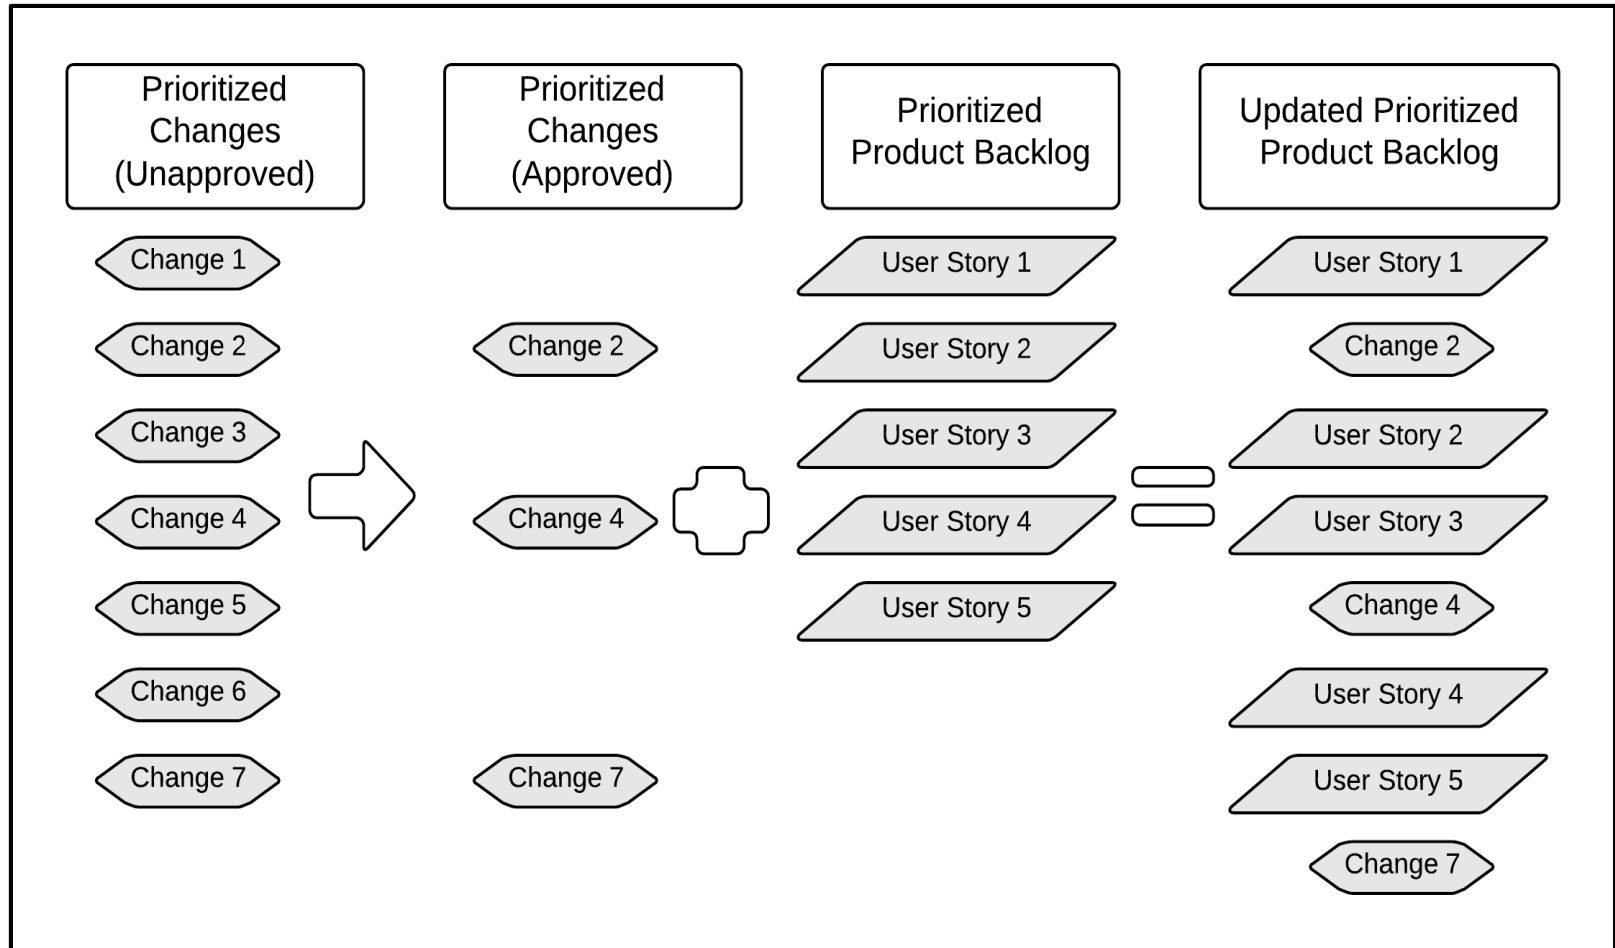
Prioritized Changes (Unapproved)

Change 1
Change 2
Change 3
Change 4
Change 5
Change 6
Change 7

Prioritized Changes (Approved)

Change 2
Change 4
Change 7

Prioritized Product Backlog

User Story 1
User Story 2
User Story 3
User Story 4
User Story 5

Updated Prioritized Product Backlog

User Story 1
Change 2
User Story 2
User Story 3
Change 4
User Story 4
User Story 5
Change 7